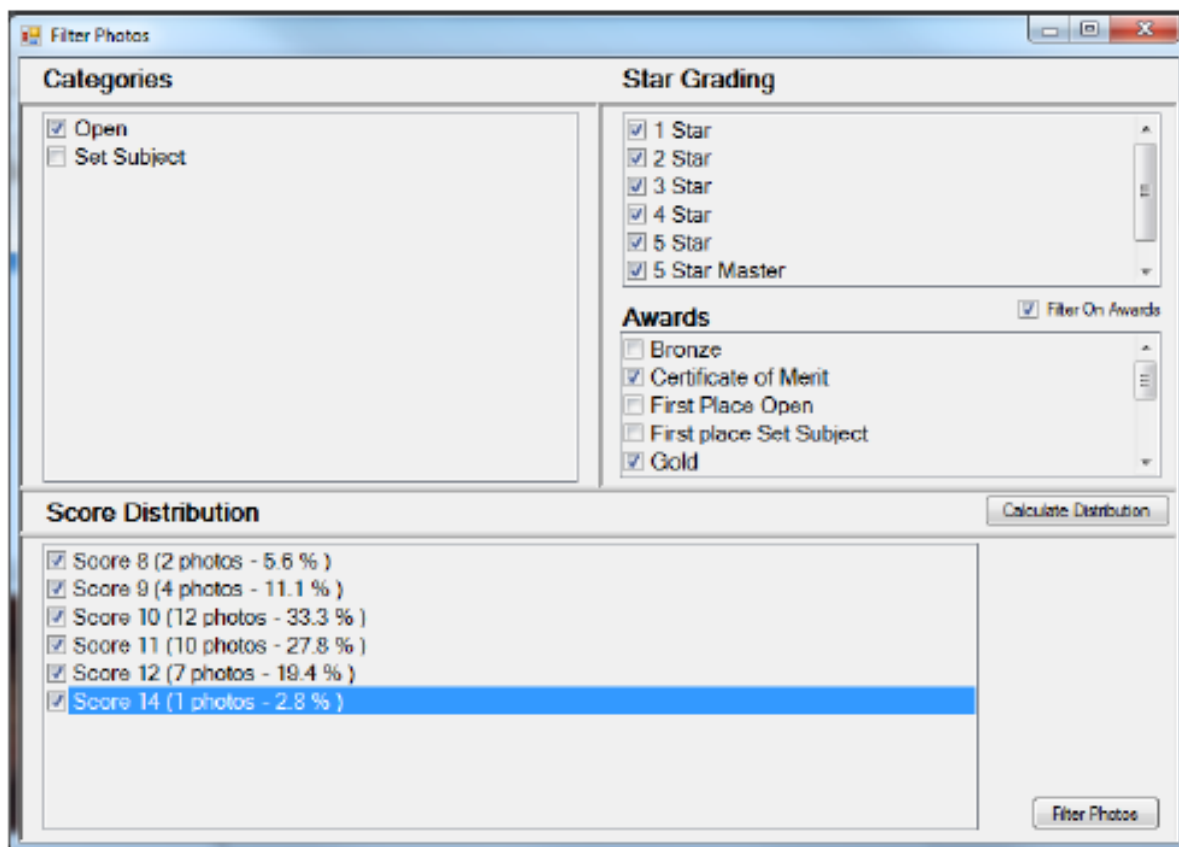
Filter Photos

Categories

☑ Open
☐ Set Subject

Star Grading

☑ 1 Star
☑ 2 Star
☑ 3 Star
☑ 4 Star
☑ 5 Star
☑ 5 Star Master

Awards

☑ Filter On Awards

☐ Bronze
☑ Certificate of Merit
☐ First Place Open
☐ First place Set Subject
☑ Gold

Score Distribution

Calculate Distribution

☑ Score 8 (2 photos - 5.6 % )
☑ Score 9 (4 photos - 11.1 % )
☑ Score 10 (12 photos - 33.3 % )
☑ Score 11 (10 photos - 27.8 % )
☑ Score 12 (7 photos - 19.4 % )
☑ Score 14 (1 photos - 2.8 % )

Filter Photos